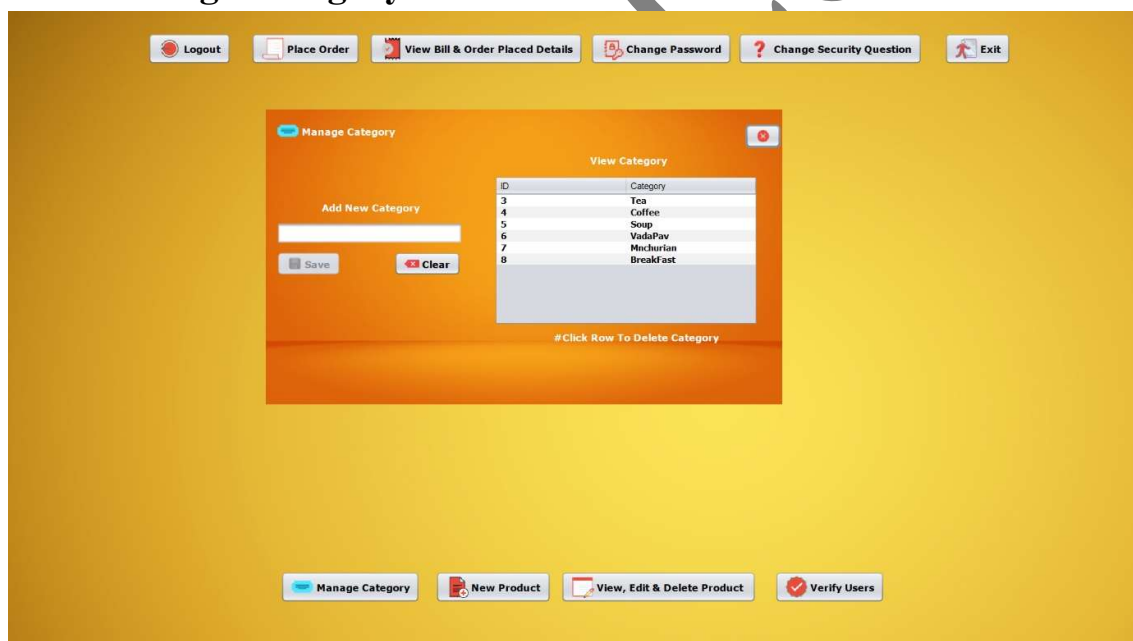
Logout Place Order View Bill & Order Placed Details Change Password Change Security Question Exit

Manage Category

View Category

Add New Category

Save Clear

| ID | Category |
|---|---|
| 3 | Tea |
| 4 | Coffee |
| 5 | Soup |
| 6 | VadaPav |
| 7 | Mnchurian |
| 8 | BreakFast |

#Click Row To Delete Category

Manage Category New Product View, Edit & Delete Product Verify Users